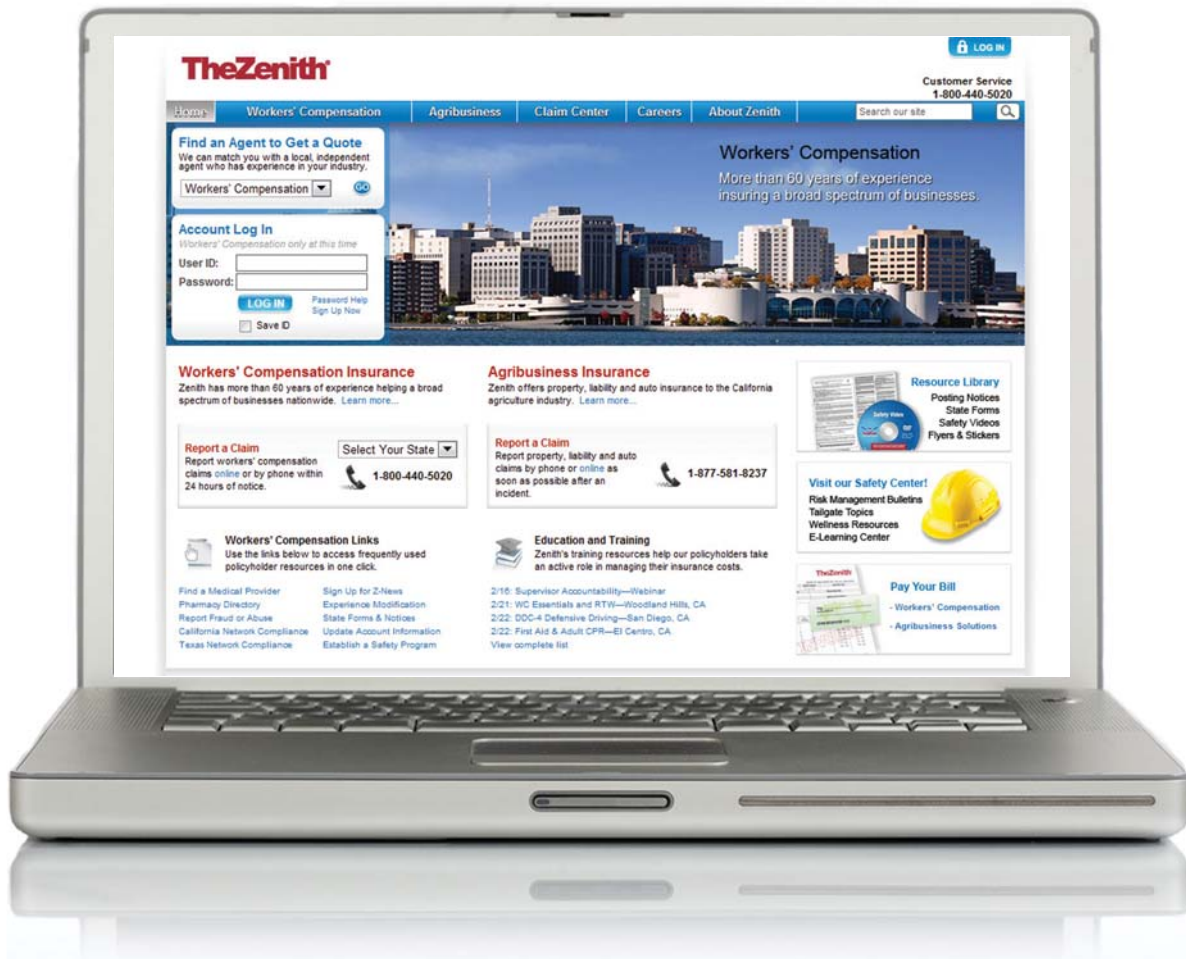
LOG IN

TheZenith

Customer Service
1-800-440-5020

Home | Workers' Compensation | Agribusiness | Claim Center | Careers | About Zenith | Search our site

Find an Agent to Get a Quote
We can match you with a local, independent agent who has experience in your industry.
Workers' Compensation
GO

Account Log In
Workers' Compensation only at this time
User ID:
Password:
LOG IN
Password Help
Sign Up Now
Save ID

Workers' Compensation
More than 60 years of experience insuring a broad spectrum of businesses.

Workers' Compensation Insurance
Zenith has more than 60 years of experience helping a broad spectrum of businesses nationwide. Learn more...

Report a Claim
Select Your State
Report workers' compensation claims online or by phone within 24 hours of notice.
1-800-440-5020

Agribusiness Insurance
Zenith offers property, liability and auto insurance to the California agriculture industry. Learn more...

Report a Claim
Report property, liability and auto claims by phone or online as soon as possible after an incident.
1-877-581-8237

Resource Library
Posting Notices
State Forms
Safety Videos
Flyers & Stickers

Safety Video

Visit our Safety Center!
Risk Management Bulletins
Tailgate Topics
Wellness Resources
E-Learning Center

Workers' Compensation Links
Use the links below to access frequently used policyholder resources in one click.

Find a Medical Provider
Pharmacy Directory
Report Fraud or Abuse
California Network Compliance
Texas Network Compliance

Sign Up for Z-News
Experience Modification
State Forms & Notices
Update Account Information
Establish a Safety Program

Education and Training
Zenith's training resources help our policyholders take an active role in managing their insurance costs.

2/16: Supervisor Accountability—Webinar
2/21: WC Essentials and RTW—Woodland Hills, CA
2/22: DDC-4 Defensive Driving—San Diego, CA
2/22: First Aid & Adult CPR—El Centro, CA
View complete list

TheZenith
Pay Your Bill
- Workers' Compensation
- Agribusiness Solutions